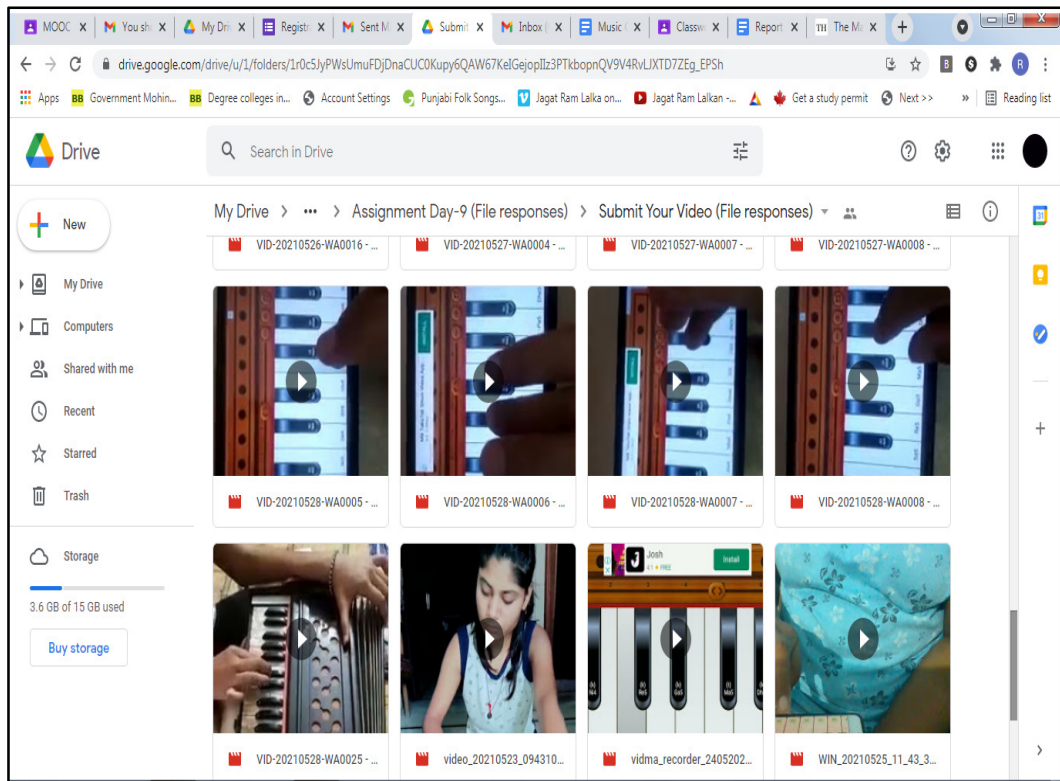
MOOC × You sh × My Dri × Registr × Sent M × Submit × Inbox × Music × Classw × Report × The M × +

drive.google.com/drive/u/1/folders/1r0c5JyPWsUmuFDjDnaCUC0Kupy6QAW67KeIGejopIIz3PTkbopnQV9V4RvLJXTD7ZEg_EPSh

Apps Government Mohin... Degree colleges in... Account Settings Punjabi Folk Songs... Jagat Ram Lalka on... Jagat Ram Lalkan -... Get a study permit Next >> » Reading list

Drive

Search in Drive

New

My Drive

Computers

Shared with me

Recent

Starred

Trash

Storage

3.6 GB of 15 GB used

Buy storage

My Drive > ••• > Assignment Day-9 (File responses) > Submit Your Video (File responses)

VID-20210526-WA0016 - ...
VID-20210527-WA0004 - ...
VID-20210527-WA0007 - ...
VID-20210527-WA0008 - ...

VID-20210528-WA0005 - ...
VID-20210528-WA0006 - ...
VID-20210528-WA0007 - ...
VID-20210528-WA0008 - ...

Josh
Install

VID-20210528-WA0025 - ...
video_20210523_094310...
vidma_recorder_2405202...
WIN_20210525_11_43_3...